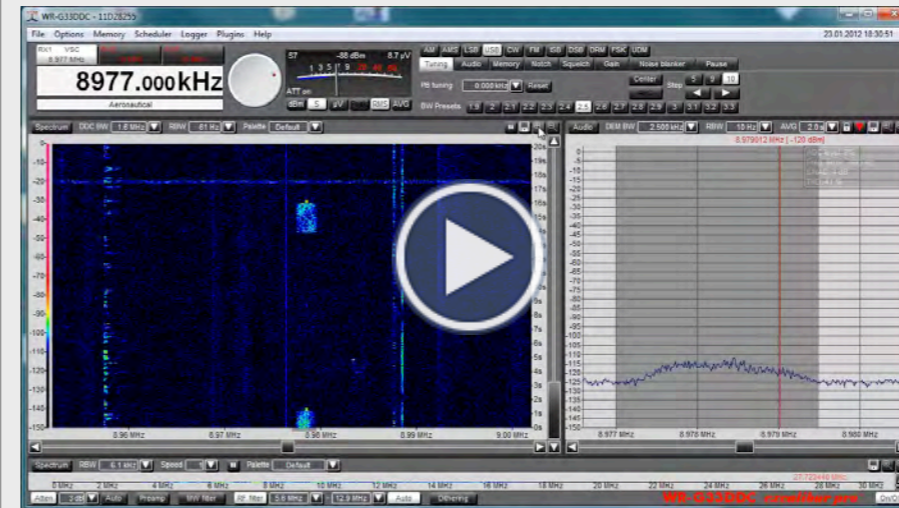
WR-G33DDC - 11D28255

File Options Memory Scheduler Logger Plugins Help

23.01.2012 18:30:51

RX1 VSC
8.977 MHz

8977.000 kHz

Aeronautical

57 -88 dBm 8.7 uV

ATT on

dBm S uV RMS AVG

AM AMS LSB USB CW FM ISB DSB DRM FSK UDM

Tuning Audio Memory Notch Squelch Gain Noise blanker Pause

FB tuning 0.000 kHz Reset

Center

Step

BW Presets 1.8 2.1 2.2 2.3 2.4 2.5 2.6 2.7 2.8 2.9 3 3.1 3.2 3.3

Spectrum DDC BW 1.6 MHz RBW 61 Hz Palette Default

0 -10 -20 -30 -40 -50 -60 -70 -80 -90 -100 -110 -120 -130 -140 -150

20s 19s 18s 17s 16s 15s 14s 13s 12s 11s 10s 9s 8s 7s 6s 5s 4s 3s 2s 1s

8.96 MHz 8.97 MHz 8.98 MHz 8.99 MHz 9.00 MHz

Audio DEM BW 2.500 kHz RBW 10 Hz AVG

8.979012 MHz (-120 dBm)

0 -5 -10 -15 -20 -25 -30 -35 -40 -45 -50 -55 -60 -65 -70 -75 -80 -85 -90 -95 -100 -105 -110 -115 -120 -125 -130 -135 -140 -145 -150

8.977 MHz 8.978 MHz 8.979 MHz 8.980 MHz

Spectrum RBW 6.1 kHz Speed Palette Default

0 MHz 2 MHz 4 MHz 6 MHz 8 MHz 10 MHz 12 MHz 14 MHz 16 MHz 18 MHz 20 MHz 22 MHz 24 MHz 26 MHz 28 MHz 30 MHz

27.720449 MHz

Atten 0 dB Auto Preamp MW filter RF filter 5.6 MHz 12.9 MHz Auto Dithering

WR-G33DDC excalibur pro

On/Off